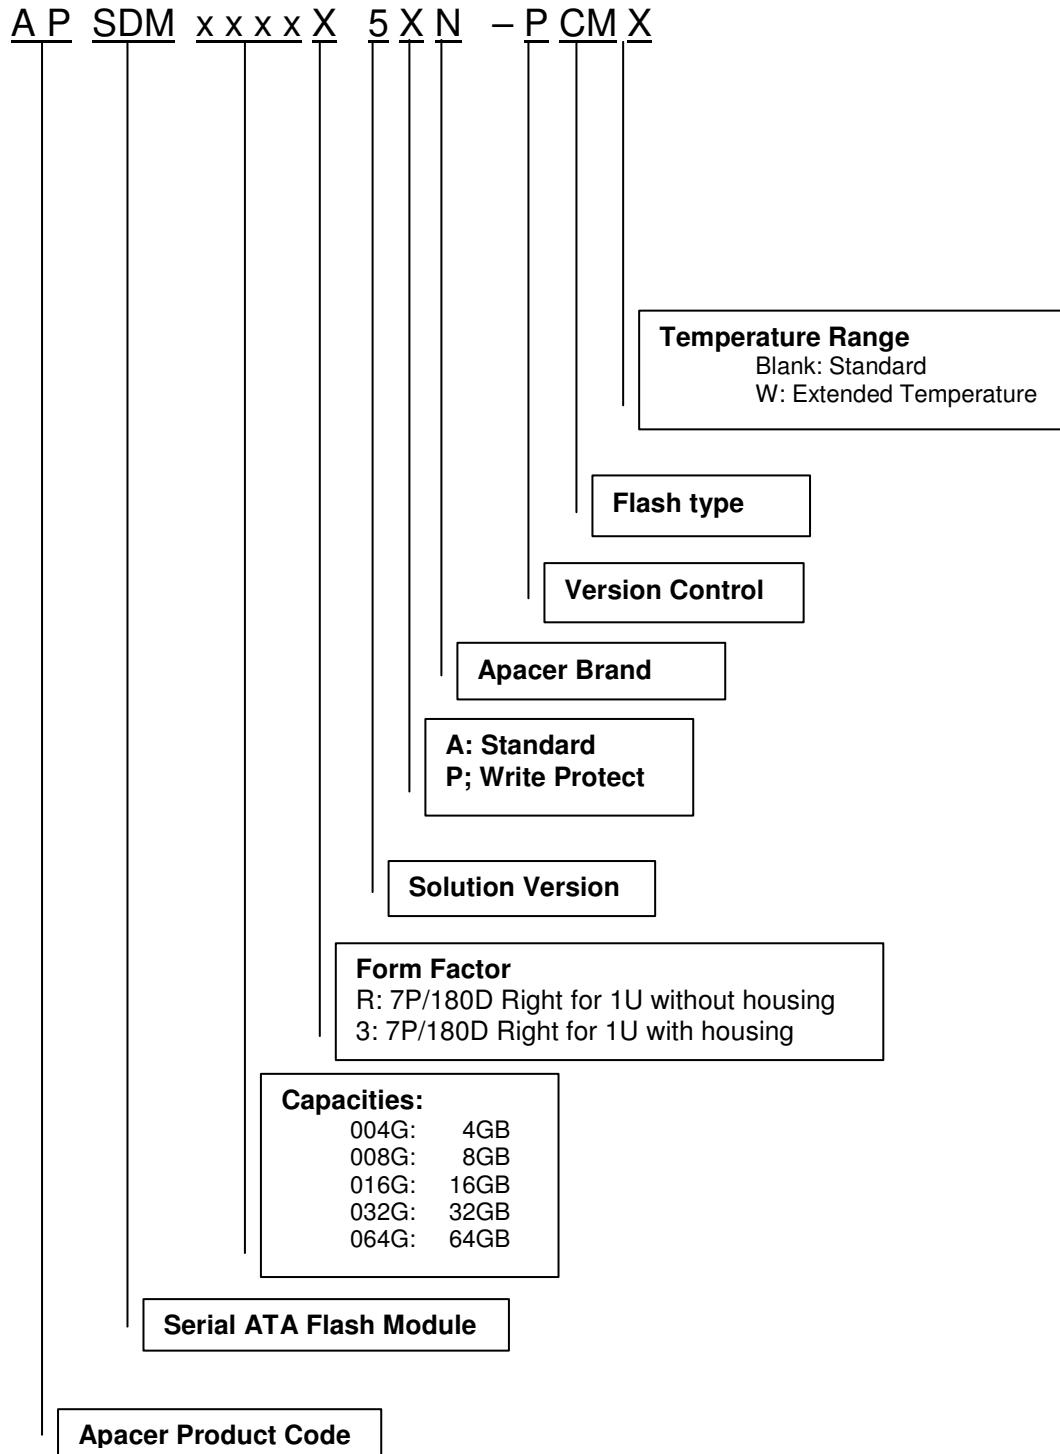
A P SDM x x x x X 5 X N – P CM X

Temperature Range
Blank: Standard
W: Extended Temperature

Flash type

Version Control

Apacer Brand

A: Standard
P; Write Protect

Solution Version

Form Factor
R: 7P/180D Right for 1U without housing
3: 7P/180D Right for 1U with housing

Capacities:
004G: 4GB
008G: 8GB
016G: 16GB
032G: 32GB
064G: 64GB

Serial ATA Flash Module

Apacer Product Code